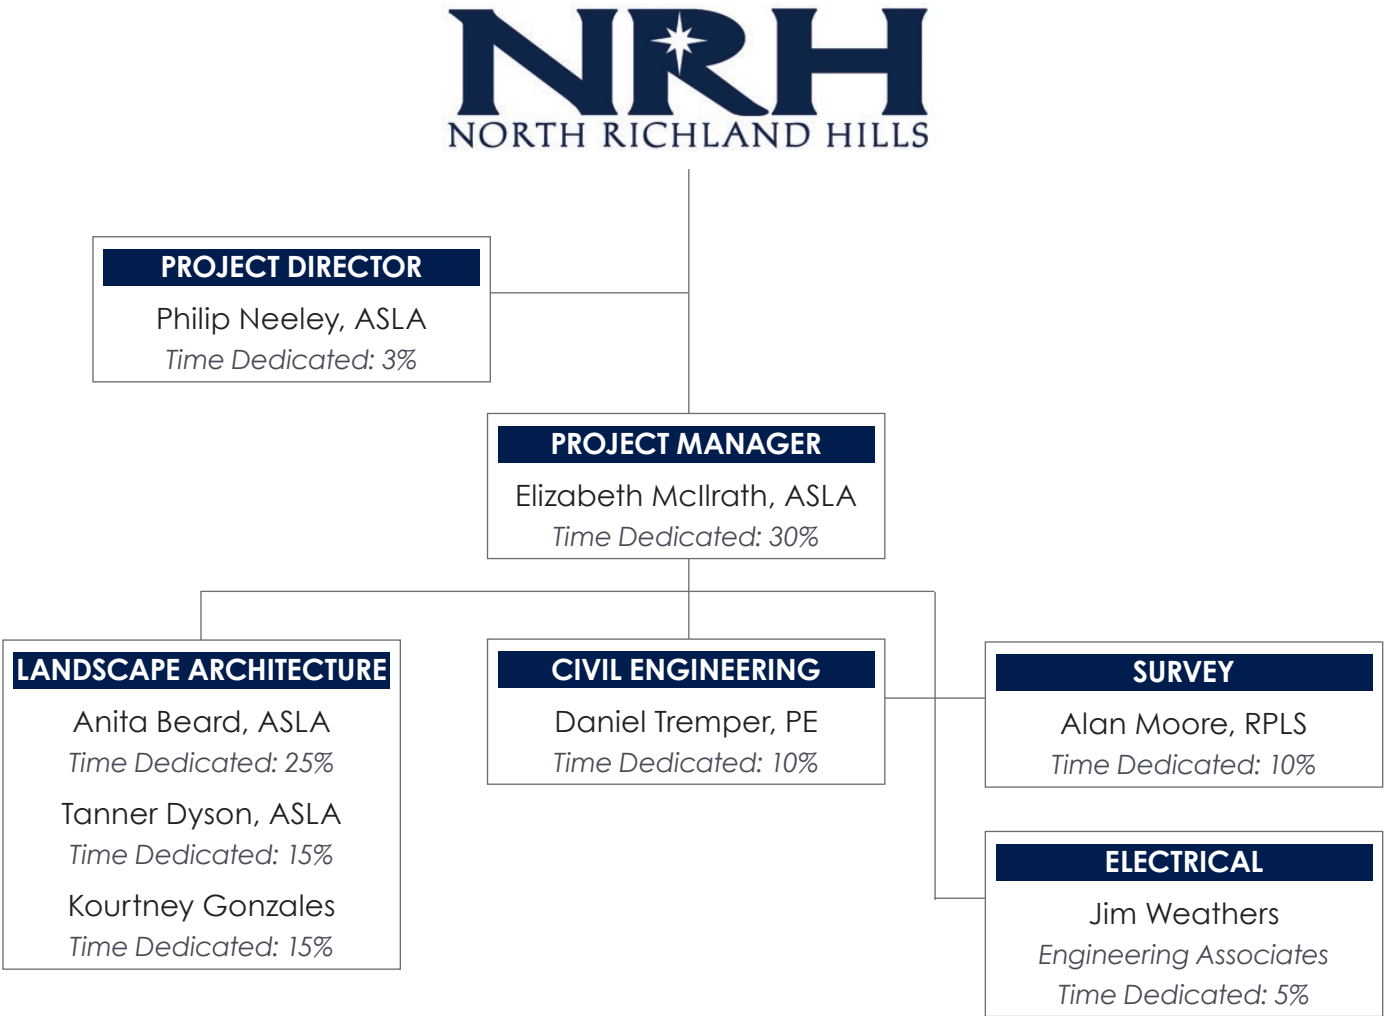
NRH
NORTH RICHLAND HILLS

PROJECT DIRECTOR
Philip Neeley, ASLA
Time Dedicated: 3%

PROJECT MANAGER
Elizabeth McIlrath, ASLA
Time Dedicated: 30%

LANDSCAPE ARCHITECTURE
Anita Beard, ASLA
Time Dedicated: 25%
Tanner Dyson, ASLA
Time Dedicated: 15%
Kourtney Gonzales
Time Dedicated: 15%

CIVIL ENGINEERING
Daniel Tremper, PE
Time Dedicated: 10%

SURVEY
Alan Moore, RPLS
Time Dedicated: 10%

ELECTRICAL
Jim Weathers
Engineering Associates
Time Dedicated: 5%